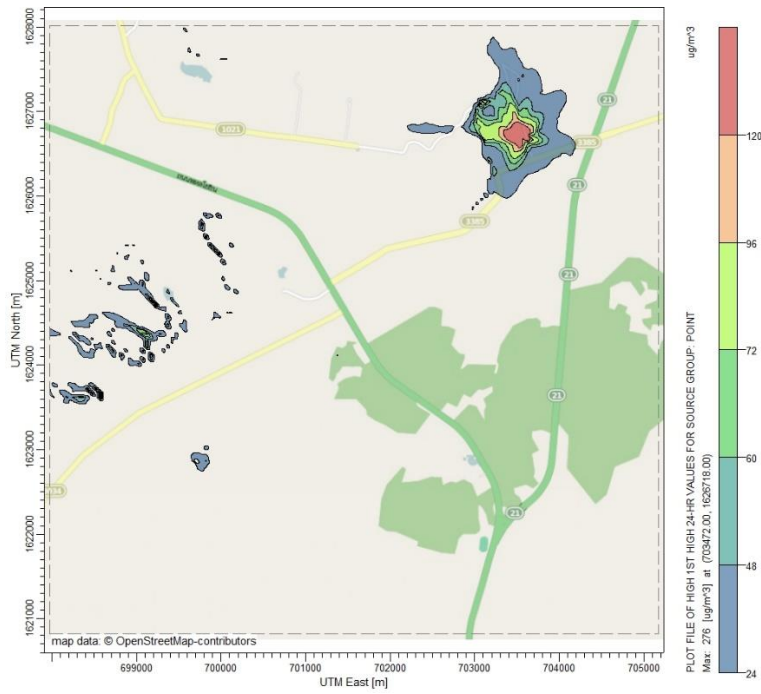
1628000
1627000
1626000
1625000
1624000
1623000
1622000
1621000
UTM North [m]

1023
21
1385
21
1385
21
21
21
21
124

map data: © OpenStreetMap-contributors

699000 700000 701000 702000 703000 704000 705000
UTM East [m]

ug/m^3
120
96
72
60
48
24

PLOT FILE OF HIGH 1ST HIGH 24-HR VALUES FOR SOURCE GROUP: POINT
Max: 276 [ug/m^3] at (703472.00, 1626718.00)